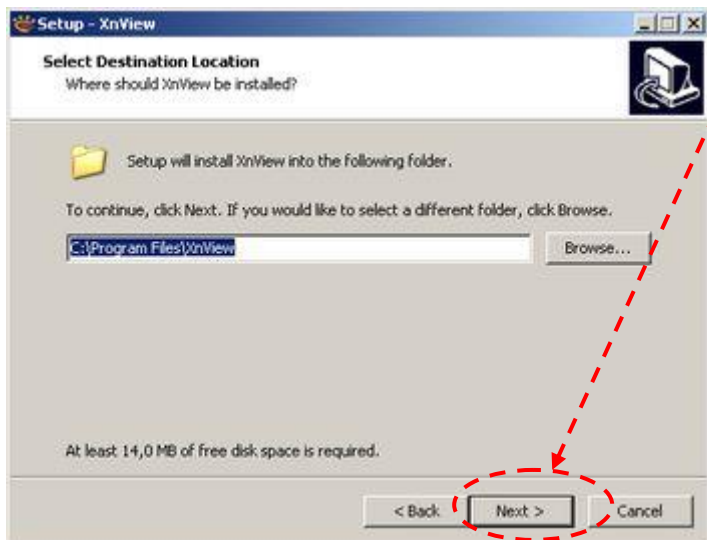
Setup - XnView

Select Destination Location
Where should XnView be installed?

Setup will install XnView into the following folder.

To continue, click Next. If you would like to select a different folder, click Browse.

C:\Program Files\XnView

Browse...

At least 14,0 MB of free disk space is required.

< Back
Next >
Cancel